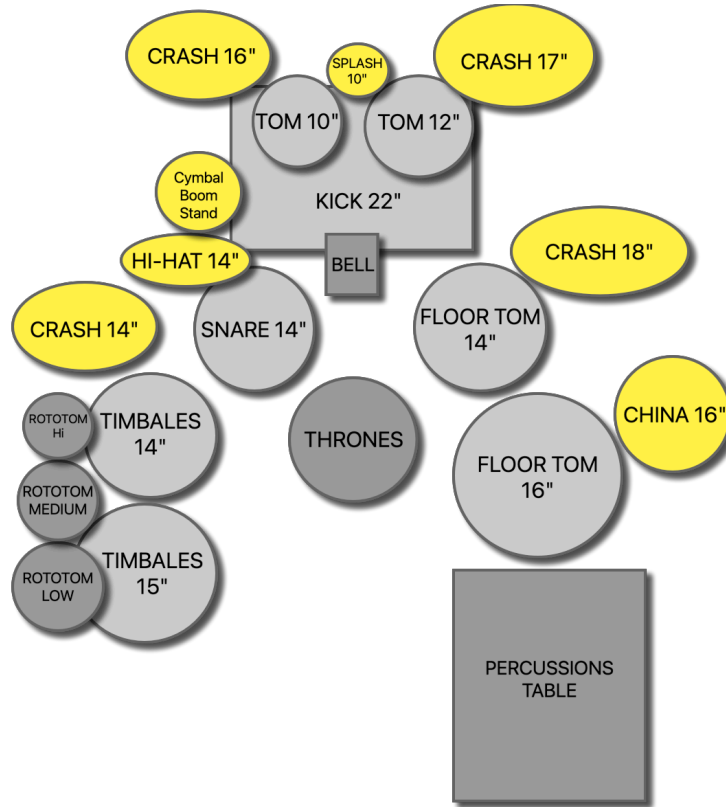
CRASH 16"

SPLASH 10"

CRASH 17"

TOM 10"

TOM 12"

Cymbal Boom Stand

KICK 22"

HI-HAT 14"

BELL

CRASH 18"

CRASH 14"

SNARE 14"

FLOOR TOM 14"

ROTOTOM Hi

TIMBALES 14"

THRONES

CHINA 16"

FLOOR TOM 16"

ROTOTOM MEDIUM

ROTOTOM LOW

TIMBALES 15"

PERCUSSIONS TABLE